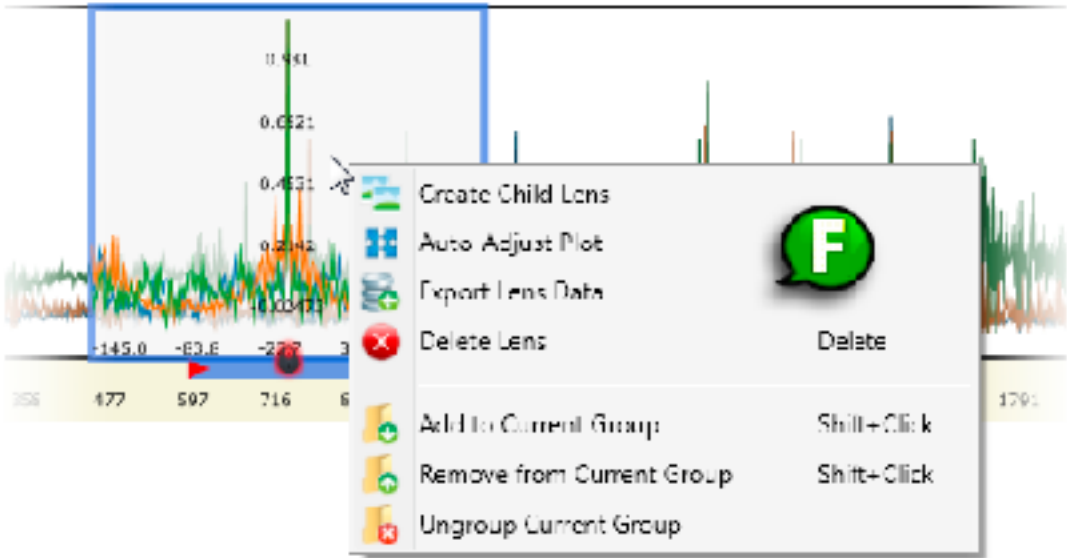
0.881

0.6621

0.4531

0.2442

0.02433

-145.0 -63.6 -23.7 3

356 477 597 716 6 1791

Create Child Lens
Auto Adjust Plot
Export Lens Data
Delete Lens Delete

F

Add to Current Group Shift+Click
Remove from Current Group Shift+Click
Ungroup Current Group